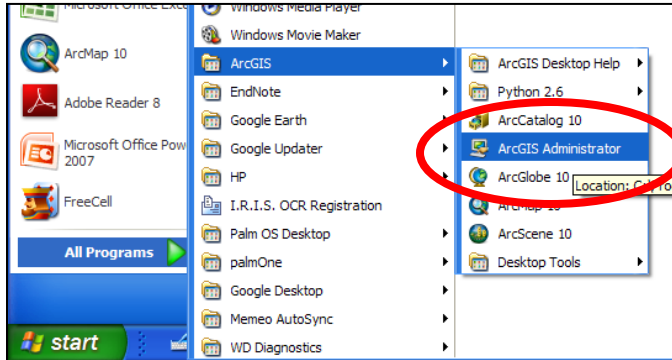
Microsoft Office Exce
ArcMap 10
Adobe Reader 8
Microsoft Office Pow 2007
FreeCell
All Programs
start

Windows Media Player
Windows Movie Maker
ArcGIS
EndNote
Google Earth
Google Updater
HP
I.R.I.S. OCR Registration
Palm OS Desktop
palmOne
Google Desktop
Memeo AutoSync
WD Diagnostics

ArcGIS Desktop Help
Python 2.6
ArcCatalog 10
ArcGIS Administrator
ArcGlobe 10
Location: C:\Pro
ArcMap 10
ArcScene 10
Desktop Tools